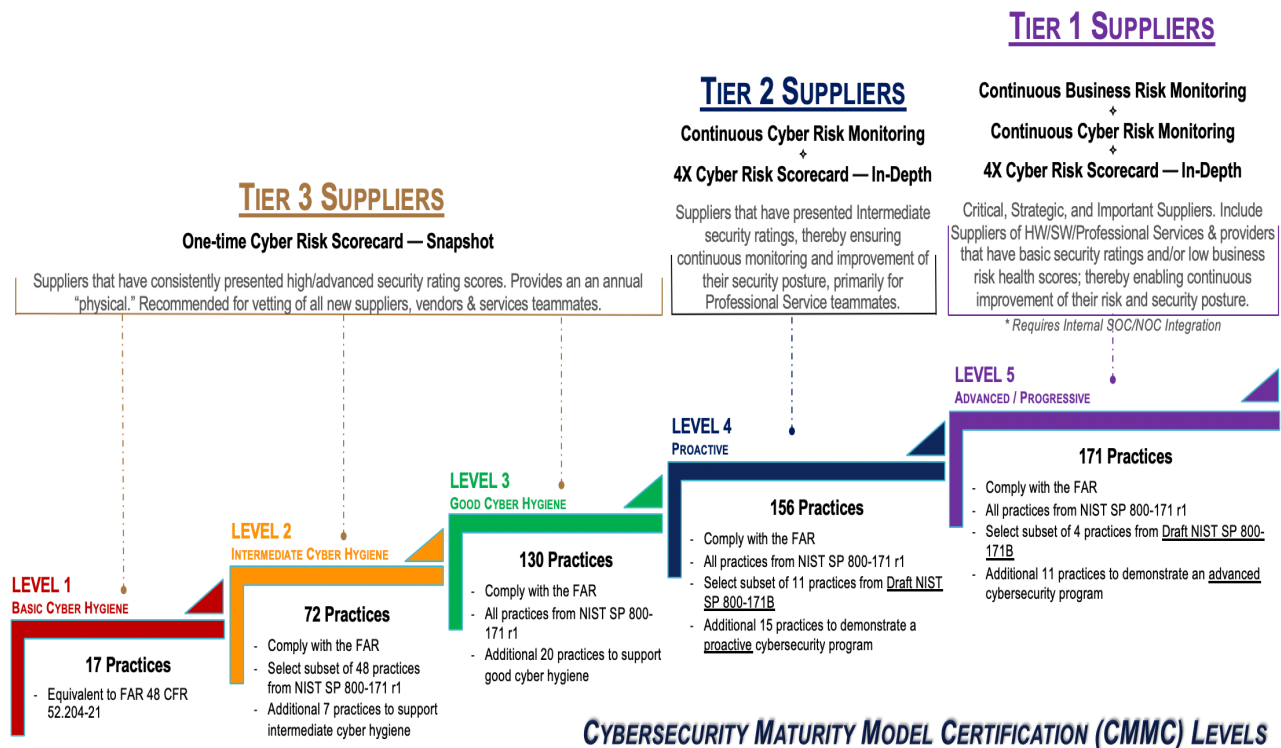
TIER 1 SUPPLIERS

Continuous Business Risk Monitoring
+
Continuous Cyber Risk Monitoring
+
4X Cyber Risk Scorecard — In-Depth

Critical, Strategic, and Important Suppliers. Include Suppliers of HW/SW/Professional Services & providers that have basic security ratings and/or low business risk health scores; thereby enabling continuous improvement of their risk and security posture.

* Requires Internal SOC/NOC Integration

TIER 2 SUPPLIERS

Continuous Cyber Risk Monitoring
+
4X Cyber Risk Scorecard — In-Depth

Suppliers that have presented Intermediate security ratings, thereby ensuring continuous monitoring and improvement of their security posture, primarily for Professional Service teammates.

TIER 3 SUPPLIERS

One-time Cyber Risk Scorecard — Snapshot

Suppliers that have consistently presented high/advanced security rating scores. Provides an an annual "physical." Recommended for vetting of all new suppliers, vendors & services teammates.

LEVEL 5
ADVANCED / PROGRESSIVE

171 Practices
- Comply with the FAR
- All practices from NIST SP 800-171 r1
- Select subset of 4 practices from Draft NIST SP 800-171B
- Additional 11 practices to demonstrate an advanced cybersecurity program

LEVEL 4
PROACTIVE

156 Practices
- Comply with the FAR
- All practices from NIST SP 800-171 r1
- Select subset of 11 practices from Draft NIST SP 800-171B
- Additional 15 practices to demonstrate a proactive cybersecurity program

LEVEL 3
GOOD CYBER HYGIENE

130 Practices
- Comply with the FAR
- All practices from NIST SP 800-171 r1
- Additional 20 practices to support good cyber hygiene

LEVEL 2
INTERMEDIATE CYBER HYGIENE

72 Practices
- Comply with the FAR
- Select subset of 48 practices from NIST SP 800-171 r1
- Additional 7 practices to support intermediate cyber hygiene

LEVEL 1
BASIC CYBER HYGIENE

17 Practices
- Equivalent to FAR 48 CFR 52.204-21

CYBERSECURITY MATURITY MODEL CERTIFICATION (CMMC) LEVELS